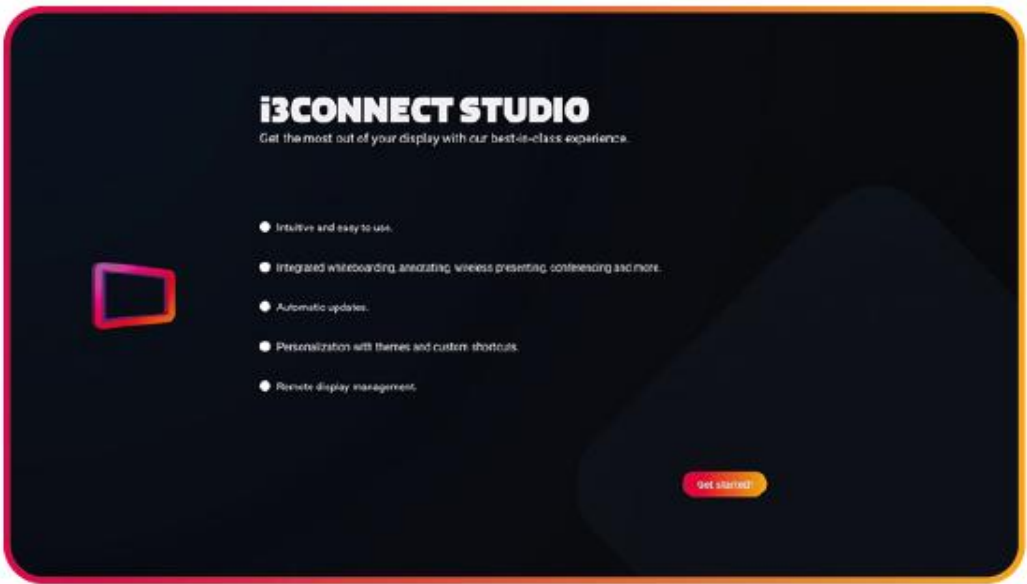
i3CONNECT STUDIO
Get the most out of your display with our best-in-class experience.

- Intuitive and easy to use.
- Integrated whiteboarding, annotating, wireless presenting, conferencing and more.
- Automatic updates.
- Personalization with themes and custom shortcuts.
- Remote display management.

Get started!